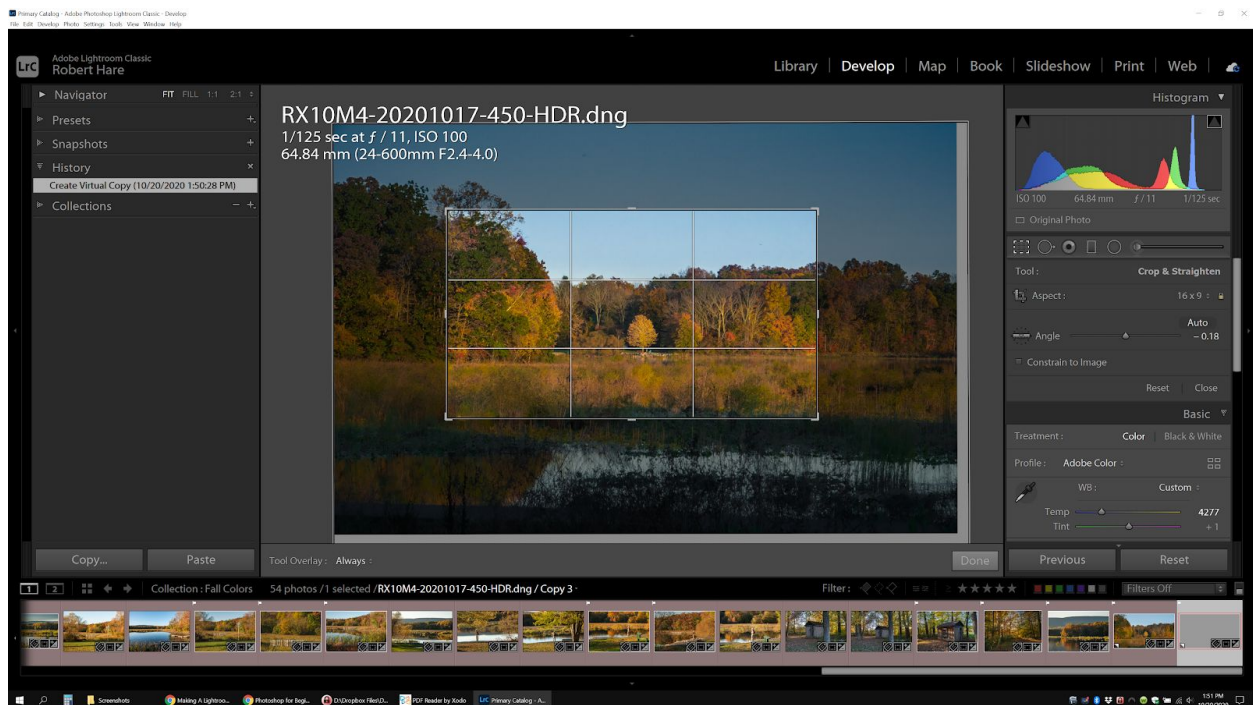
Primary Catalog - Adobe Photoshop Lightroom Classic - Develop
File Edit Develop Photo Settings Tools View Window Help

Lrc Adobe Lightroom Classic
Robert Hare

Library | Develop | Map | Book | Slideshow | Print | Web

Navigator FIT FILL 1:1 2:1
Presets +
Snapshots +
History ×
Create Virtual Copy (10/20/2020 1:50:28 PM)
Collections − +

RX10M4-20201017-450-HDR.dng
1/125 sec at ƒ / 11, ISO 100
64.84 mm (24-600mm F2.4-4.0)

Histogram
ISO 100 64.84 mm ƒ / 11 1/125 sec
Original Photo

Tool : Crop & Straighten
Aspect : 16 x 9
Auto
Angle − 0.18
Constrain to Image
Reset Close

Basic
Treatment : Color Black & White
Profile : Adobe Color
WB : Custom
Temp 4277
Tint + 1

Copy... Paste
Tool Overlay : Always
Done
Previous Reset

Collection : Fall Colors 54 photos /1 selected /RX10M4-20201017-450-HDR.dng / Copy 3
Filter : Filters Off

Screenshots Making A Lightroo... Photoshop for Begi... D:\Dropbox Files\D... PDF Reader by Xodo Primary Catalog - A...
1:51 PM 10/20/2020